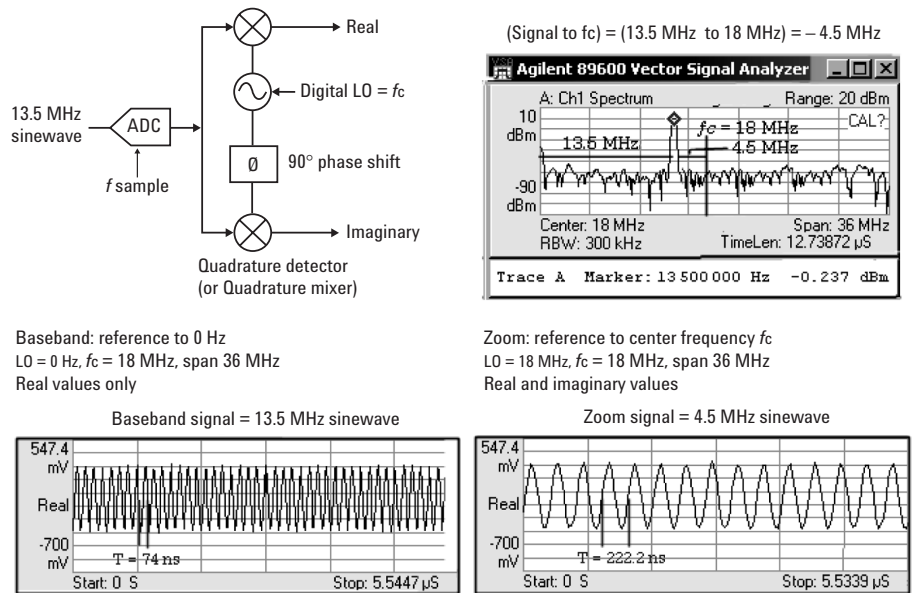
Real

Digital LO = $f$c

13.5 MHz sinewave

ADC

$f$ sample

Ø

90° phase shift

Imaginary

Quadrature detector
(or Quadrature mixer)

(Signal to fc) = (13.5 MHz to 18 MHz) = – 4.5 MHz

Agilent 89600 Vector Signal Analyzer

A: Ch1 Spectrum

Range: 20 dBm

10 dBm

CAL?

13.5 MHz

$f$c = 18 MHz

-4.5 MHz

-90 dBm

Center: 18 MHz

Span: 36 MHz

RBW: 300 kHz

TimeLen: 12.73872 μS

Trace A Marker: 13 500 000 Hz -0.237 dBm

Baseband: reference to 0 Hz
LO = 0 Hz, $f$c = 18 MHz, span 36 MHz
Real values only

Zoom: reference to center frequency $f$c
LO = 18 MHz, $f$c = 18 MHz, span 36 MHz
Real and imaginary values

Baseband signal = 13.5 MHz sinewave

547.4 mV

Real

-700 mV

T = 74 ns

Start: 0 S

Stop: 5.5447 μS

Zoom signal = 4.5 MHz sinewave

547.4 mV

Real

-700 mV

T = 222.2 ns

Start: 0 S

Stop: 5.5339 μS